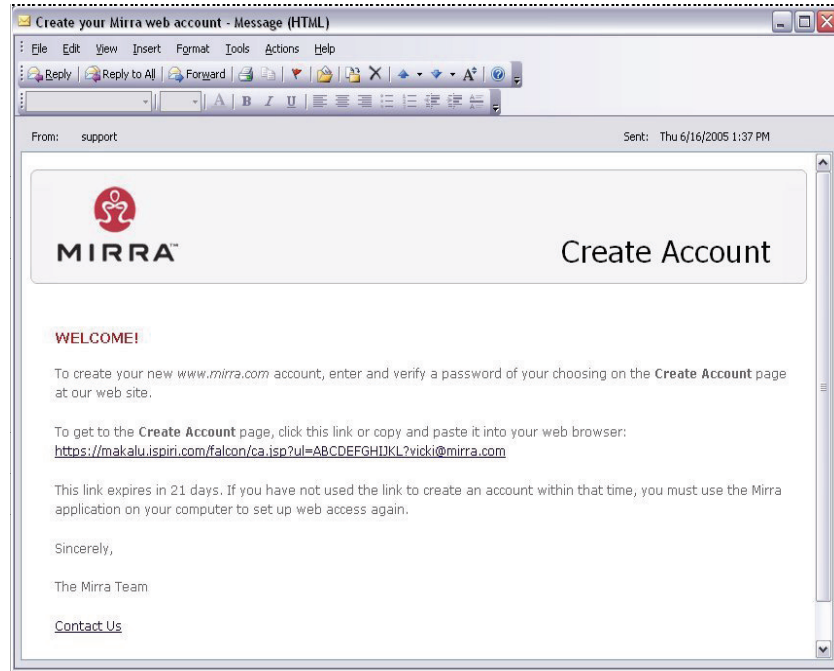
Create your Mirra web account - Message (HTML)

File Edit View Insert Format Tools Actions Help

Reply | Reply to All | Forward

From: support

Sent: Thu 6/16/2005 1:37 PM

MIRRA

Create Account

WELCOME!

To create your new www.mirra.com account, enter and verify a password of your choosing on the **Create Account** page at our web site.

To get to the **Create Account** page, click this link or copy and paste it into your web browser: https://makalu.ispiri.com/falcon/ca.jsp?ul=ABCDEFGHIJKL?vicki@mirra.com

This link expires in 21 days. If you have not used the link to create an account within that time, you must use the Mirra application on your computer to set up web access again.

Sincerely,

The Mirra Team

Contact Us